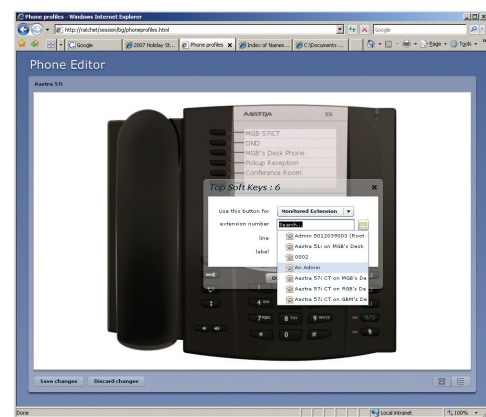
Phone profiles - Windows Internet Explorer

http://ratchet/session/bg/phoneprofiles.html

Google

Google

2007 Holiday St...

Phone profiles

Index of Names...

C:\Documents ...

Page

Tools

Phone Editor

Aastra 57i

AASTRA

57i

MGB 57iCT

DND

MGB's Desk Phone

Pickup Reception

Conference Room

Top Soft Keys : 6

Use this button for

Monitored Extension

extension number

Search...

line

label

Admin 5012039003 (Root

Aastra 51i on MGB's Desk

0002

An Admin

Aastra 57i CT on MGB's De

Aastra 57i CT on RGB's De

Aastra 57i CT on GBM's De

Save changes

Discard changes

Done

Local intranet

100%